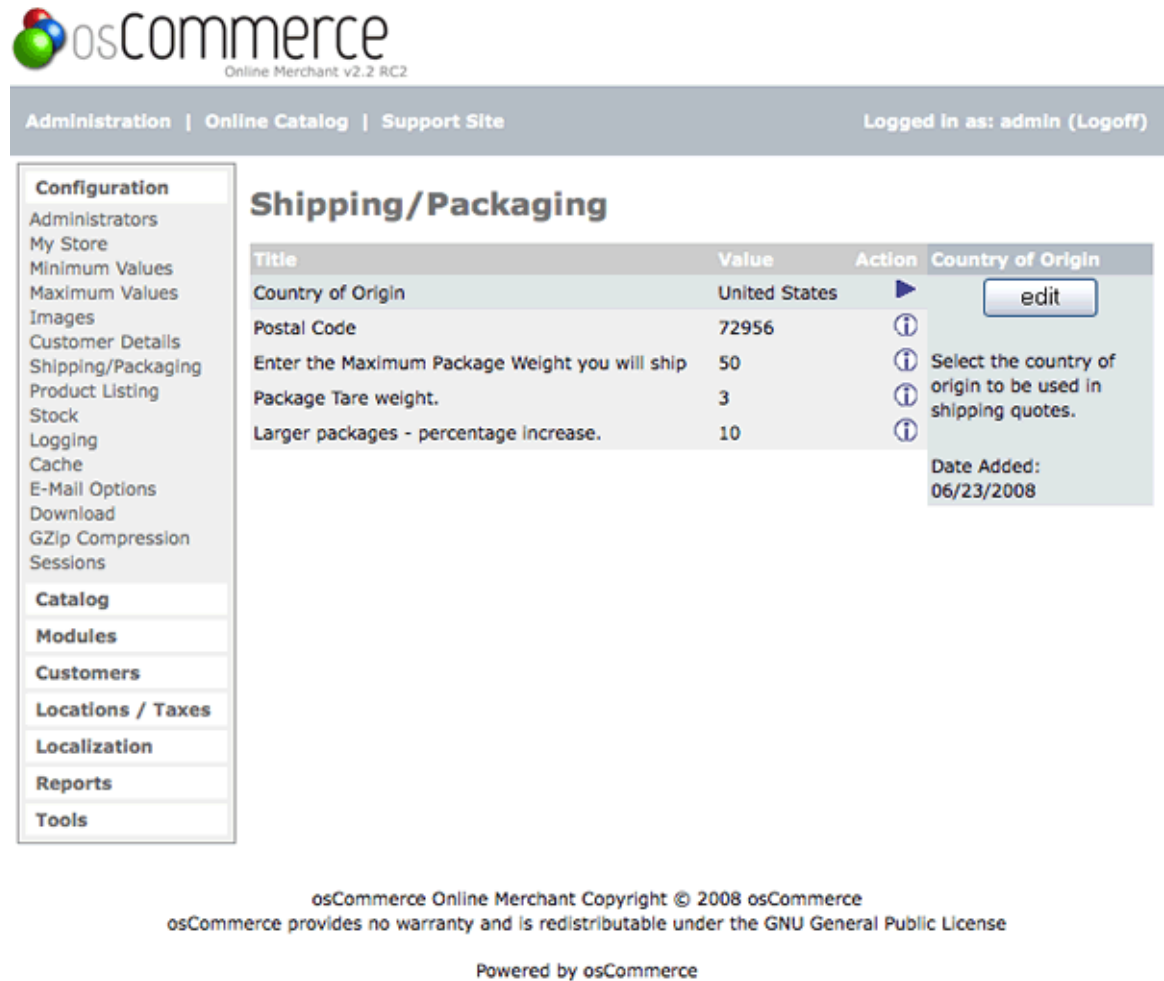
osCommerce
Online Merchant v2.2 RC2

Administration | Online Catalog | Support Site

Logged in as: admin (Logoff)

Configuration
Administrators
My Store
Minimum Values
Maximum Values
Images
Customer Details
Shipping/Packaging
Product Listing
Stock
Logging
Cache
E-Mail Options
Download
GZip Compression
Sessions
Catalog
Modules
Customers
Locations / Taxes
Localization
Reports
Tools

Shipping/Packaging

| Title | Value | Action |
|---|---|---|
| Country of Origin | United States | |
| Postal Code | 72956 | |
| Enter the Maximum Package Weight you will ship | 50 | |
| Package Tare weight. | 3 | |
| Larger packages - percentage increase. | 10 | |

Country of Origin

edit

Select the country of origin to be used in shipping quotes.

Date Added:
06/23/2008

osCommerce Online Merchant Copyright © 2008 osCommerce
osCommerce provides no warranty and is redistributable under the GNU General Public License

Powered by osCommerce